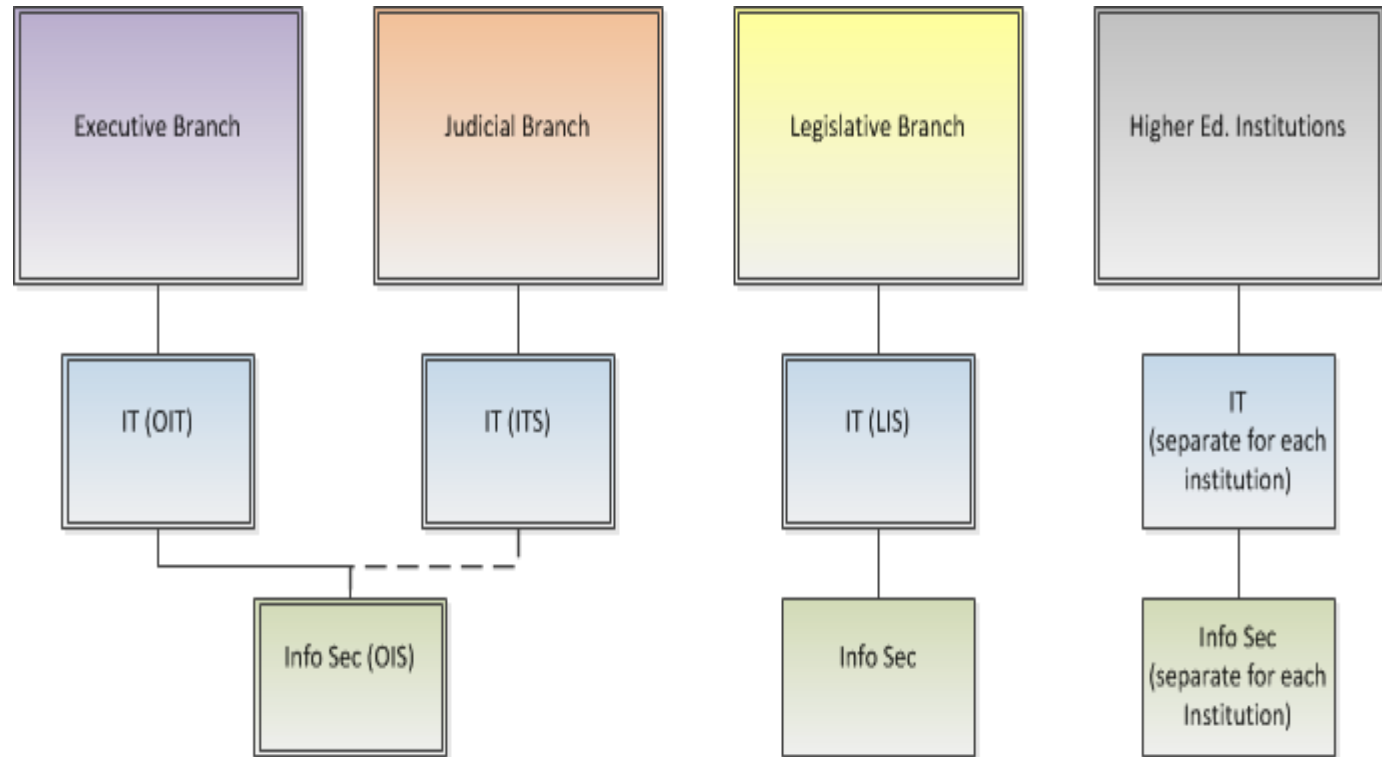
Executive Branch

Judicial Branch

Legislative Branch

Higher Ed. Institutions

IT (OIT)

IT (ITS)

IT (LIS)

IT (separate for each institution)

Info Sec (OIS)

Info Sec

Info Sec (separate for each Institution)